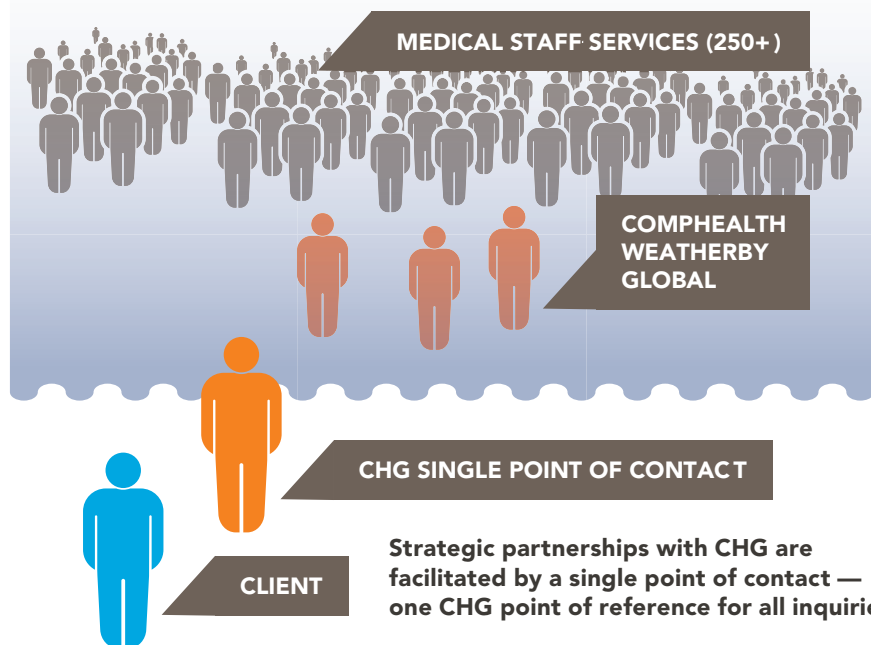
MEDICAL STAFF SERVICES (250+)

COMPHEALTH
WEATHERBY
GLOBAL

CHG SINGLE POINT OF CONTACT

CLIENT

Strategic partnerships with CHG are facilitated by a single point of contact — one CHG point of reference for all inquiri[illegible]